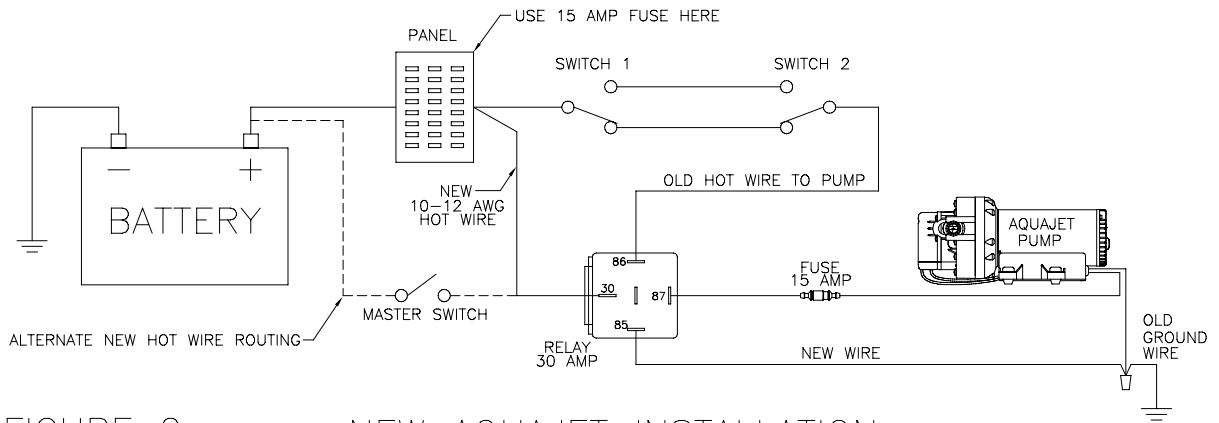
PANEL

USE 15 AMP FUSE HERE

SWITCH 1

SWITCH 2

$-$

$+$

BATTERY

NEW 10–12 AWG HOT WIRE

OLD HOT WIRE TO PUMP

AQUAJET PUMP

86

30

87

85

FUSE 15 AMP

ALTERNATE NEW HOT WIRE ROUTING

MASTER SWITCH

RELAY 30 AMP

NEW WIRE

OLD GROUND WIRE

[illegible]